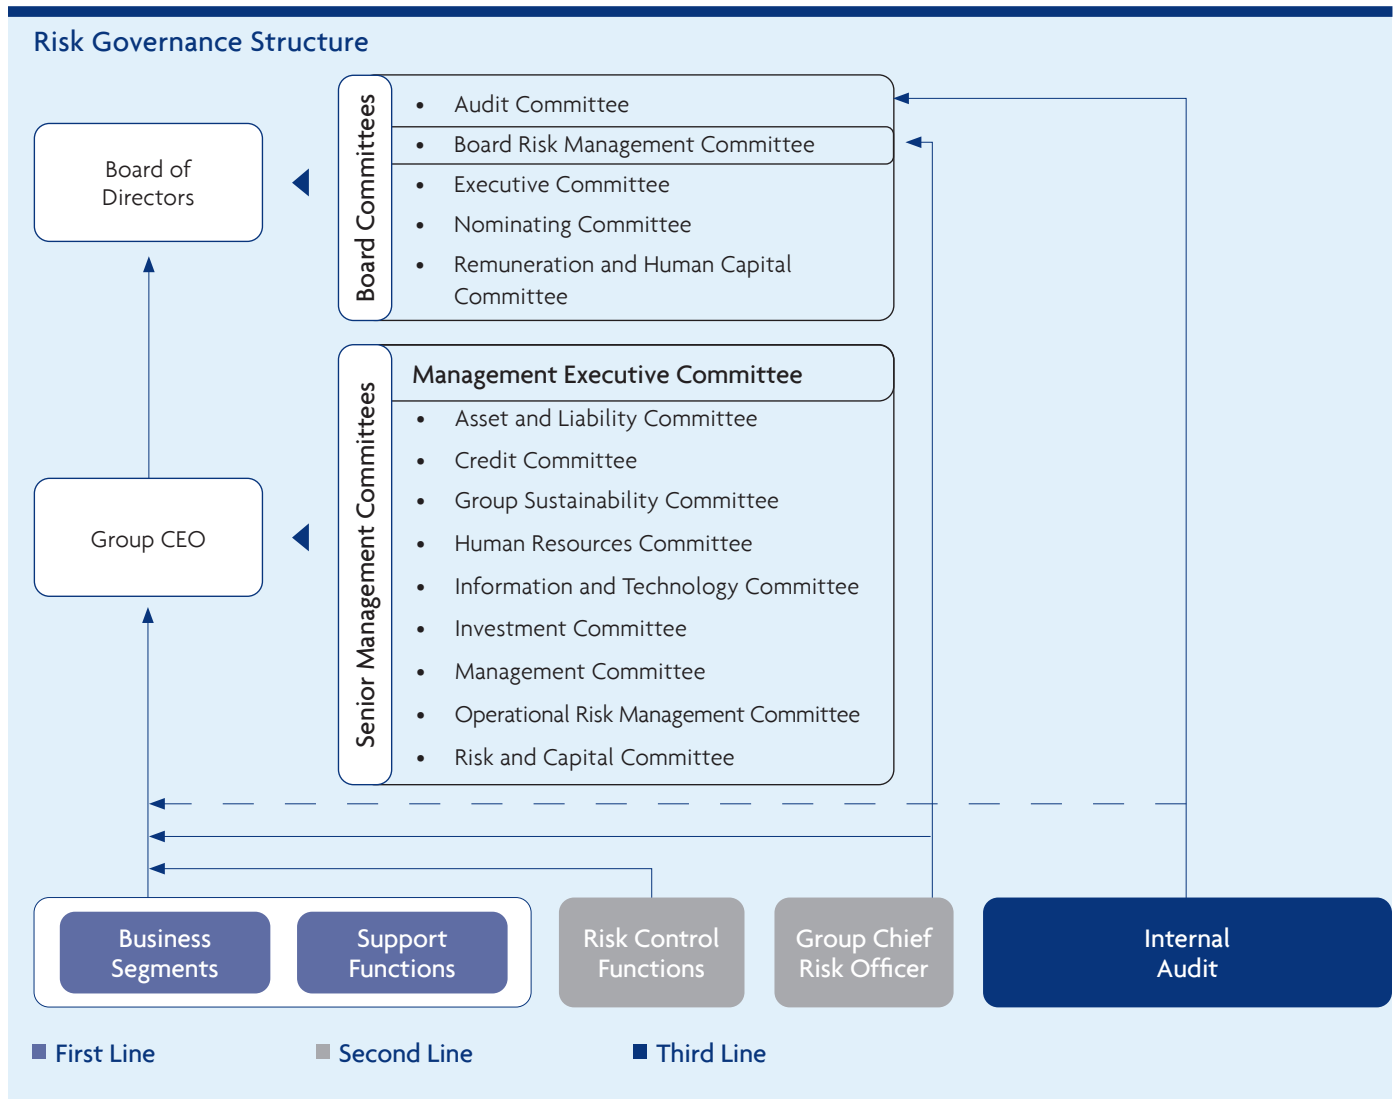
Risk Governance Structure

Board of Directors

Board Committees

- Audit Committee
- Board Risk Management Committee
- Executive Committee
- Nominating Committee
- Remuneration and Human Capital Committee

Group CEO

Senior Management Committees

Management Executive Committee

- Asset and Liability Committee
- Credit Committee
- Group Sustainability Committee
- Human Resources Committee
- Information and Technology Committee
- Investment Committee
- Management Committee
- Operational Risk Management Committee
- Risk and Capital Committee

Business Segments

Support Functions

Risk Control Functions

Group Chief Risk Officer

Internal Audit

First Line

Second Line

Third Line